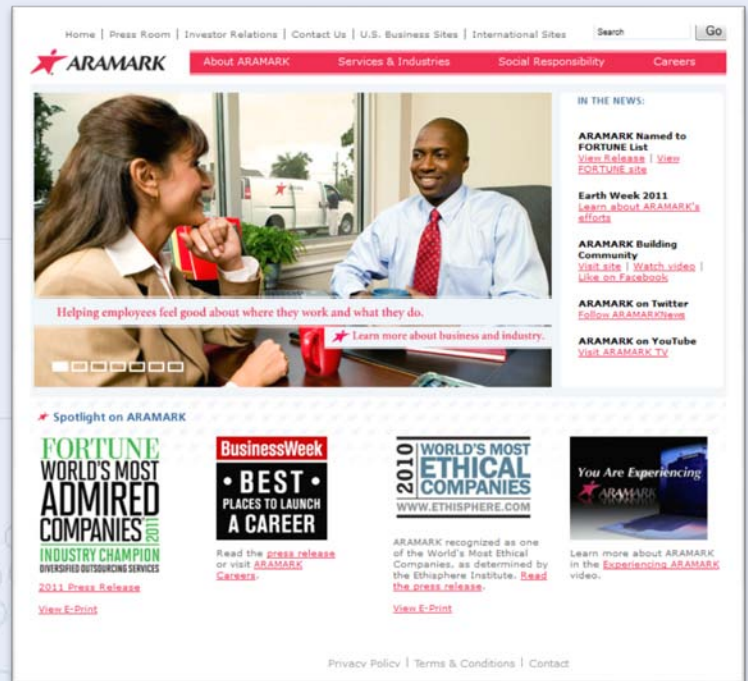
Home | Press Room | Investor Relations | Contact Us | U.S. Business Sites | International Sites

Search Go

ARAMARK

About ARAMARK Services & Industries Social Responsibility Careers

Helping employees feel good about where they work and what they do.

Learn more about business and industry.

IN THE NEWS:

ARAMARK Named to FORTUNE List
View Release | View FORTUNE site

Earth Week 2011
Learn about ARAMARK's efforts

ARAMARK Building Community
Visit site | Watch video | Like on Facebook

ARAMARK on Twitter
Follow ARAMARKNews

ARAMARK on YouTube
Visit ARAMARK TV

Spotlight on ARAMARK

FORTUNE WORLD'S MOST ADMIRED COMPANIES 2011 INDUSTRY CHAMPION DIVERSIFIED OUTSOURCING SERVICES

2011 Press Release

View E-Print

BusinessWeek BEST PLACES TO LAUNCH A CAREER

Read the press release or visit ARAMARK Careers.

2010 WORLD'S MOST ETHICAL COMPANIES WWW.ETHISPHERE.COM

ARAMARK recognized as one of the World's Most Ethical Companies, as determined by the Ethisphere Institute. Read the press release.

View E-Print

You Are Experiencing ARAMARK

Learn more about ARAMARK in the Experiencing ARAMARK video.

Privacy Policy | Terms & Conditions | Contact